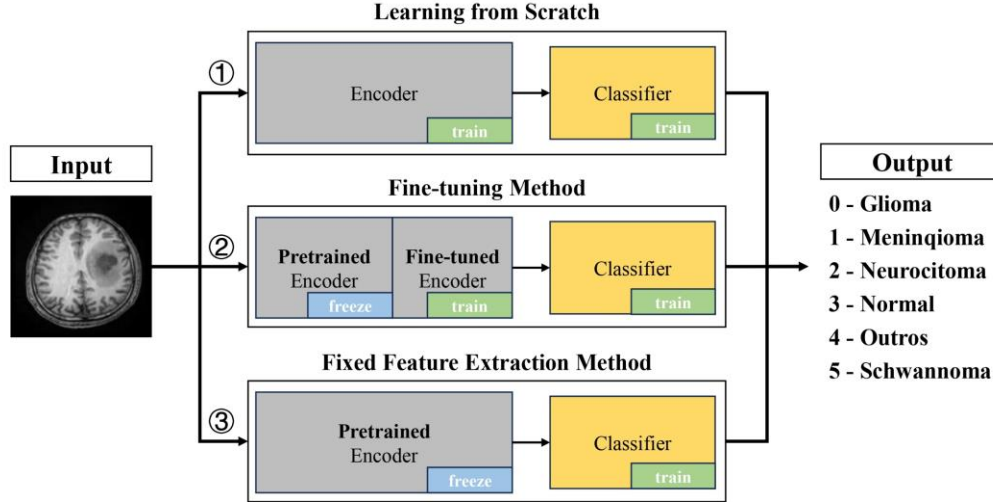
Input

Learning from Scratch

①

Encoder

train

Classifier

train

Fine-tuning Method

②

Pretrained Encoder

freeze

Fine-tuned Encoder

train

Classifier

train

Fixed Feature Extraction Method

③

Pretrained Encoder

freeze

Classifier

train

Output

0 - Glioma
1 - Meninqioma
2 - Neurocitoma
3 - Normal
4 - Outros
5 - Schwannoma